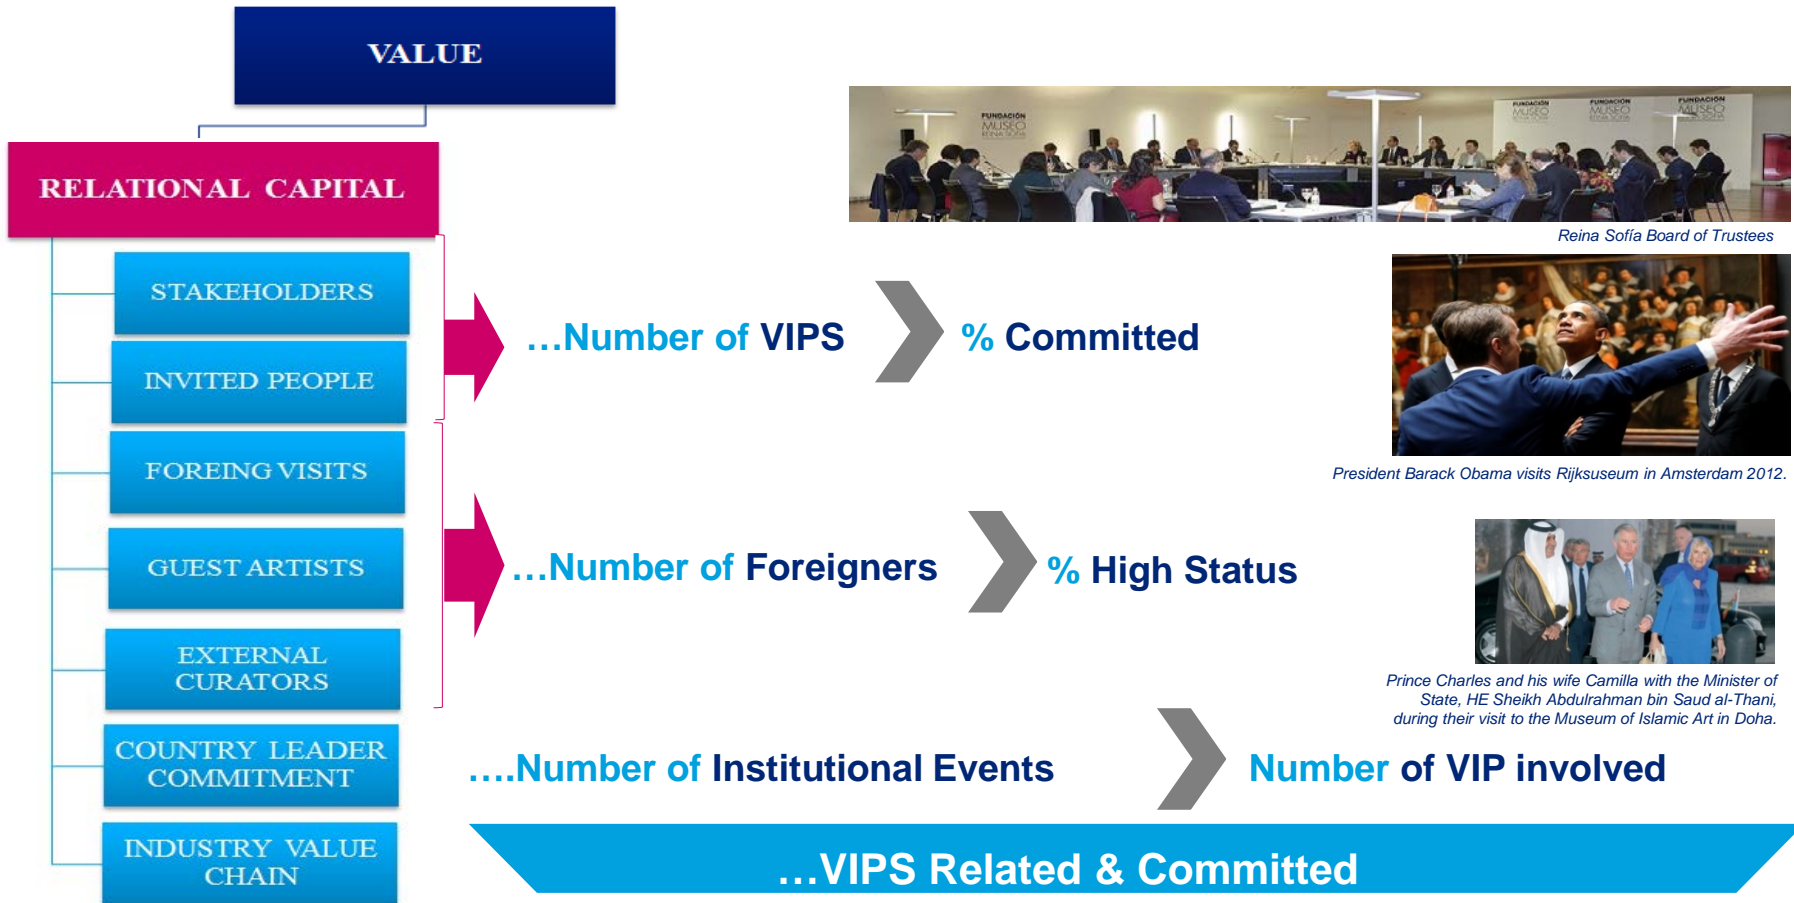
VALUE

RELATIONAL CAPITAL

STAKEHOLDERS

INVITED PEOPLE

FOREING VISITS

GUEST ARTISTS

EXTERNAL CURATORS

COUNTRY LEADER COMMITMENT

INDUSTRY VALUE CHAIN

FUNDACIÓN MUSEO REINA SOFÍA

Reina Sofía Board of Trustees

…Number of VIPS

% Committed

President Barack Obama visits Rijksuseum in Amsterdam 2012.

…Number of Foreigners

% High Status

Prince Charles and his wife Camilla with the Minister of State, HE Sheikh Abdulrahman bin Saud al-Thani, during their visit to the Museum of Islamic Art in Doha.

….Number of Institutional Events

Number of VIP involved

…VIPS Related & Committed